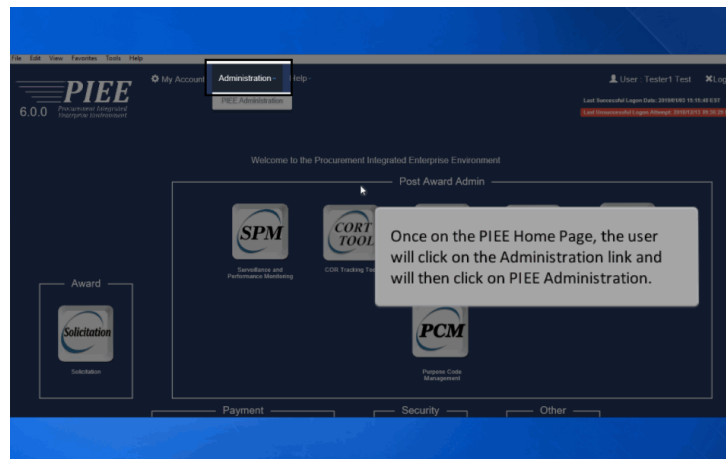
File Edit View Favorites Tools Help

PIEE
Procurement Integrated Enterprise Environment
6.0.0

My Account
Administration
Help

PIEE Administration

User : Tester1 Test
Log

Last Successful Logon Date: 2019/09/03 15:15:48 EST
Last Unsuccessful Logon Attempt: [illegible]

Welcome to the Procurement Integrated Enterprise Environment

Post Award Admin

SPM
Surveillance and Performance Monitoring

CORT TOOL
COR Tracking Tool

Once on the PIEE Home Page, the user will click on the Administration link and will then click on PIEE Administration.

Award

Solicitation
Solicitation

PCM
Purpose Code Management

Payment
Security
Other